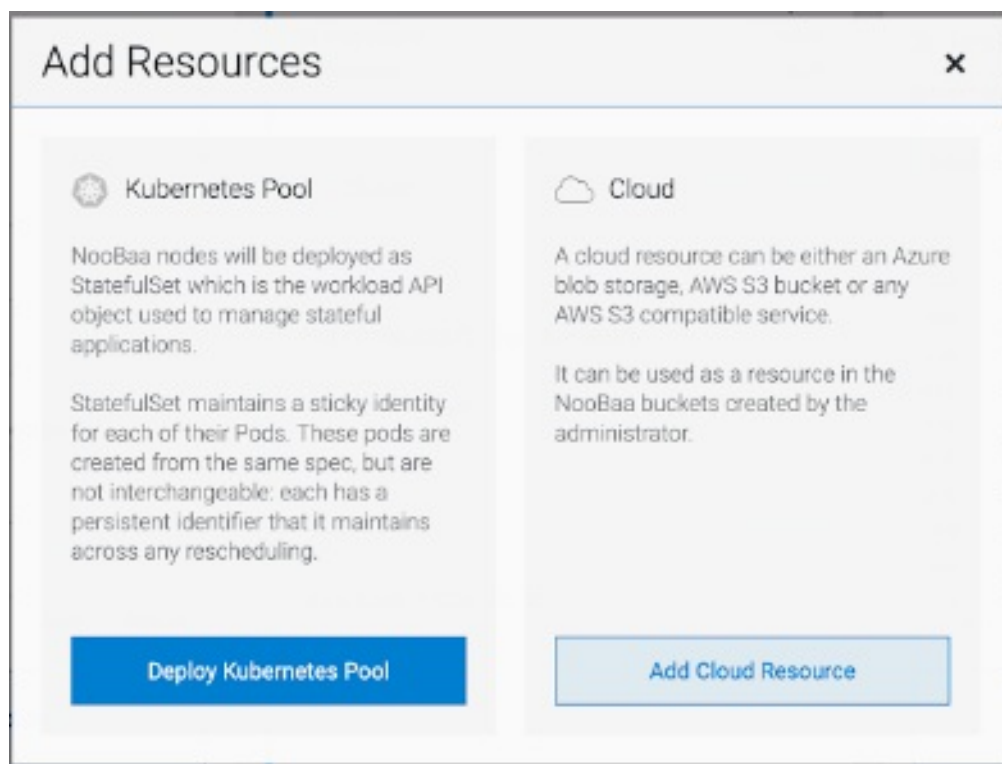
Add Resources

×

Kubernetes Pool

NooBaa nodes will be deployed as StatefulSet which is the workload API object used to manage stateful applications.

StatefulSet maintains a sticky identity for each of their Pods. These pods are created from the same spec, but are not interchangeable: each has a persistent identifier that it maintains across any rescheduling.

Deploy Kubernetes Pool

Cloud

A cloud resource can be either an Azure blob storage, AWS S3 bucket or any AWS S3 compatible service.

It can be used as a resource in the NooBaa buckets created by the administrator.

Add Cloud Resource